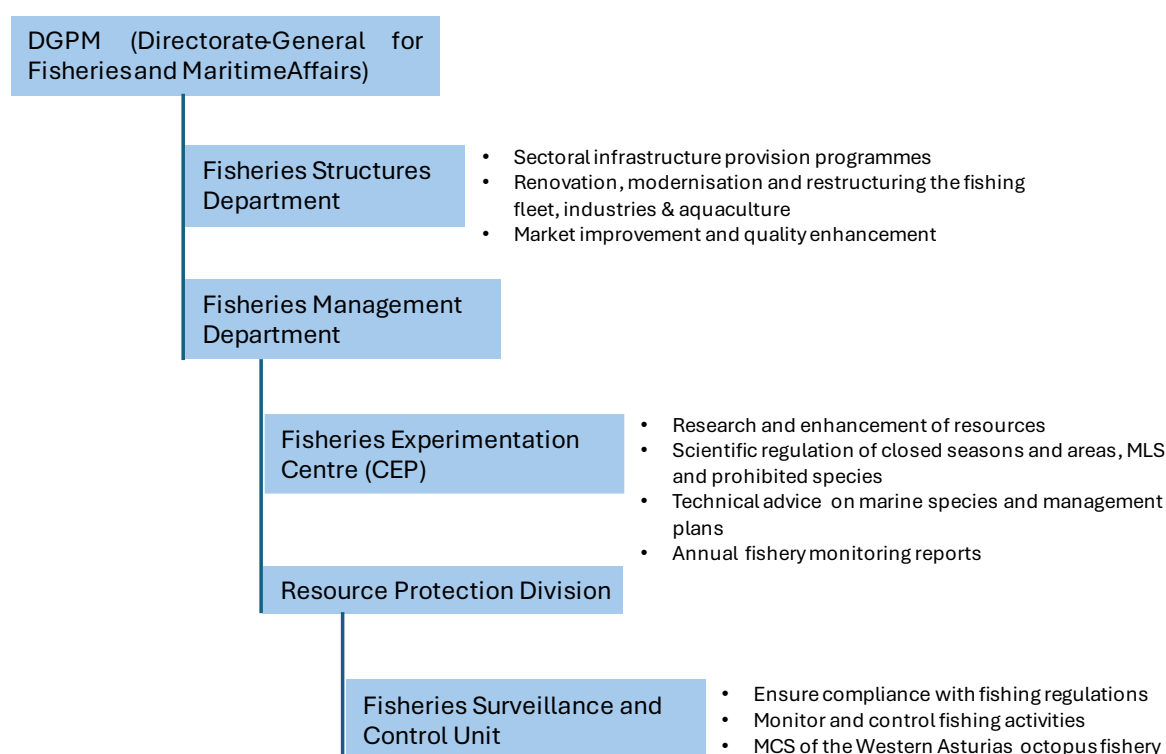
DGPM (Directorate-General for Fisheries and Maritime Affairs)

Fisheries Structures Department

• Sectoral infrastructure provision programmes
• Renovation, modernisation and restructuring the fishing fleet, industries & aquaculture
• Market improvement and quality enhancement

Fisheries Management Department

Fisheries Experimentation Centre (CEP)

• Research and enhancement of resources
• Scientific regulation of closed seasons and areas, MLS and prohibited species
• Technical advice on marine species and management plans
• Annual fishery monitoring reports

Resource Protection Division

Fisheries Surveillance and Control Unit

• Ensure compliance with fishing regulations
• Monitor and control fishing activities
• MCS of the Western Asturias octopus fishery